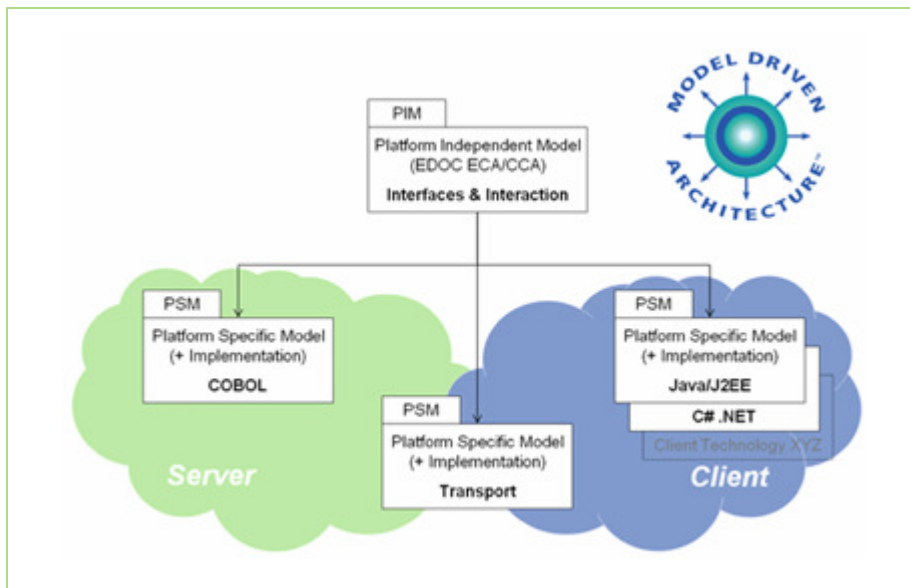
PIM

Platform Independent Model
(EDOC ECA/CCA)
Interfaces & Interaction

MODEL DRIVEN ARCHITECTURE

PSM

Platform Specific Model
(+ Implementation)
COBOL

PSM

Platform Specific Model
(+ Implementation)
Java/J2EE

C# .NET

Client Technology XYZ

PSM

Platform Specific Model
(+ Implementation)
Transport

Server

Client